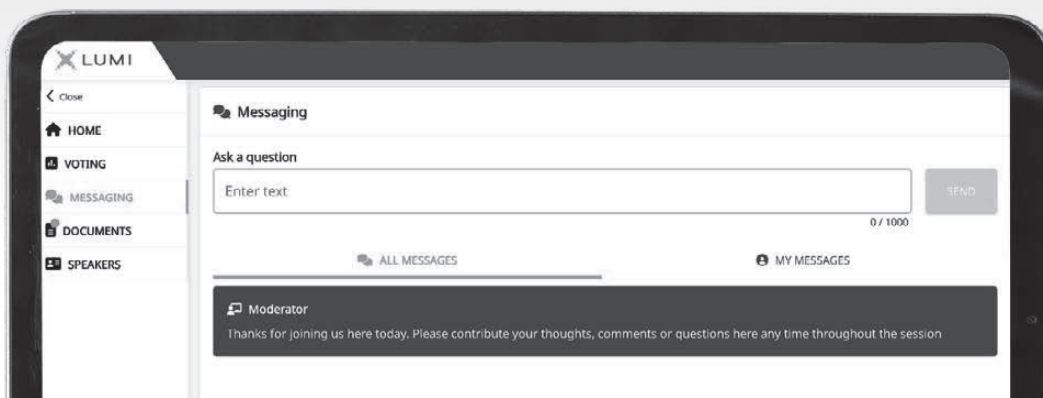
LUMI

Close
HOME
VOTING
MESSAGING
DOCUMENTS
SPEAKERS

Messaging

Ask a question

Enter text

SEND

0 / 1000

ALL MESSAGES

MY MESSAGES

Moderator

Thanks for joining us here today. Please contribute your thoughts, comments or questions here any time throughout the session